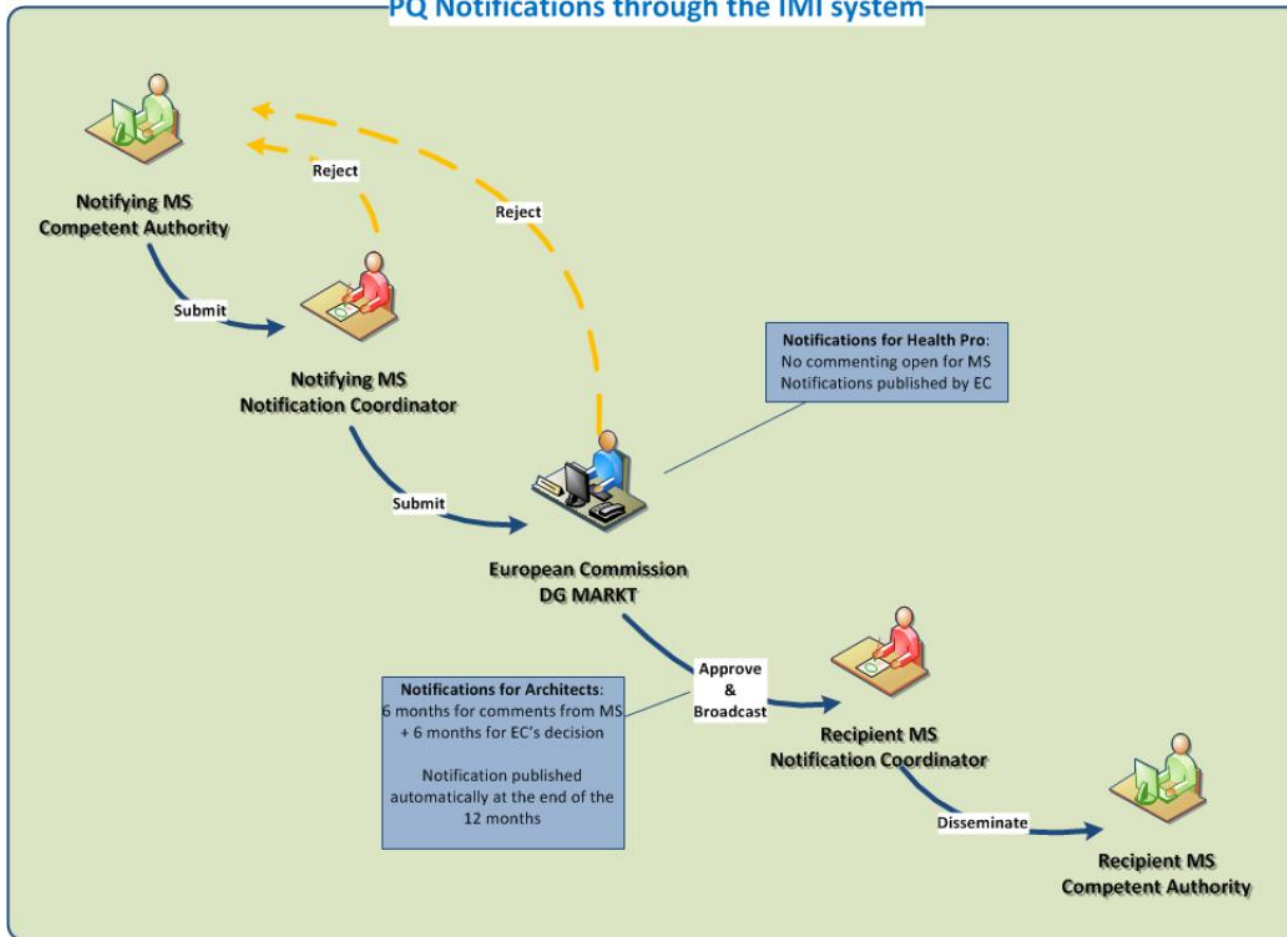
PQ Notifications through the IMI system

Notifying MS
Competent Authority

Reject

Reject

Submit

Notifying MS
Notification Coordinator

Notifications for Health Pro:
No commenting open for MS
Notifications published by EC

Submit

European Commission
DG MARKT

Notifications for Architects:
6 months for comments from MS
+ 6 months for EC's decision

Notification published automatically at the end of the 12 months

Approve
&
Broadcast

Recipient MS
Notification Coordinator

Disseminate

Recipient MS
Competent Authority